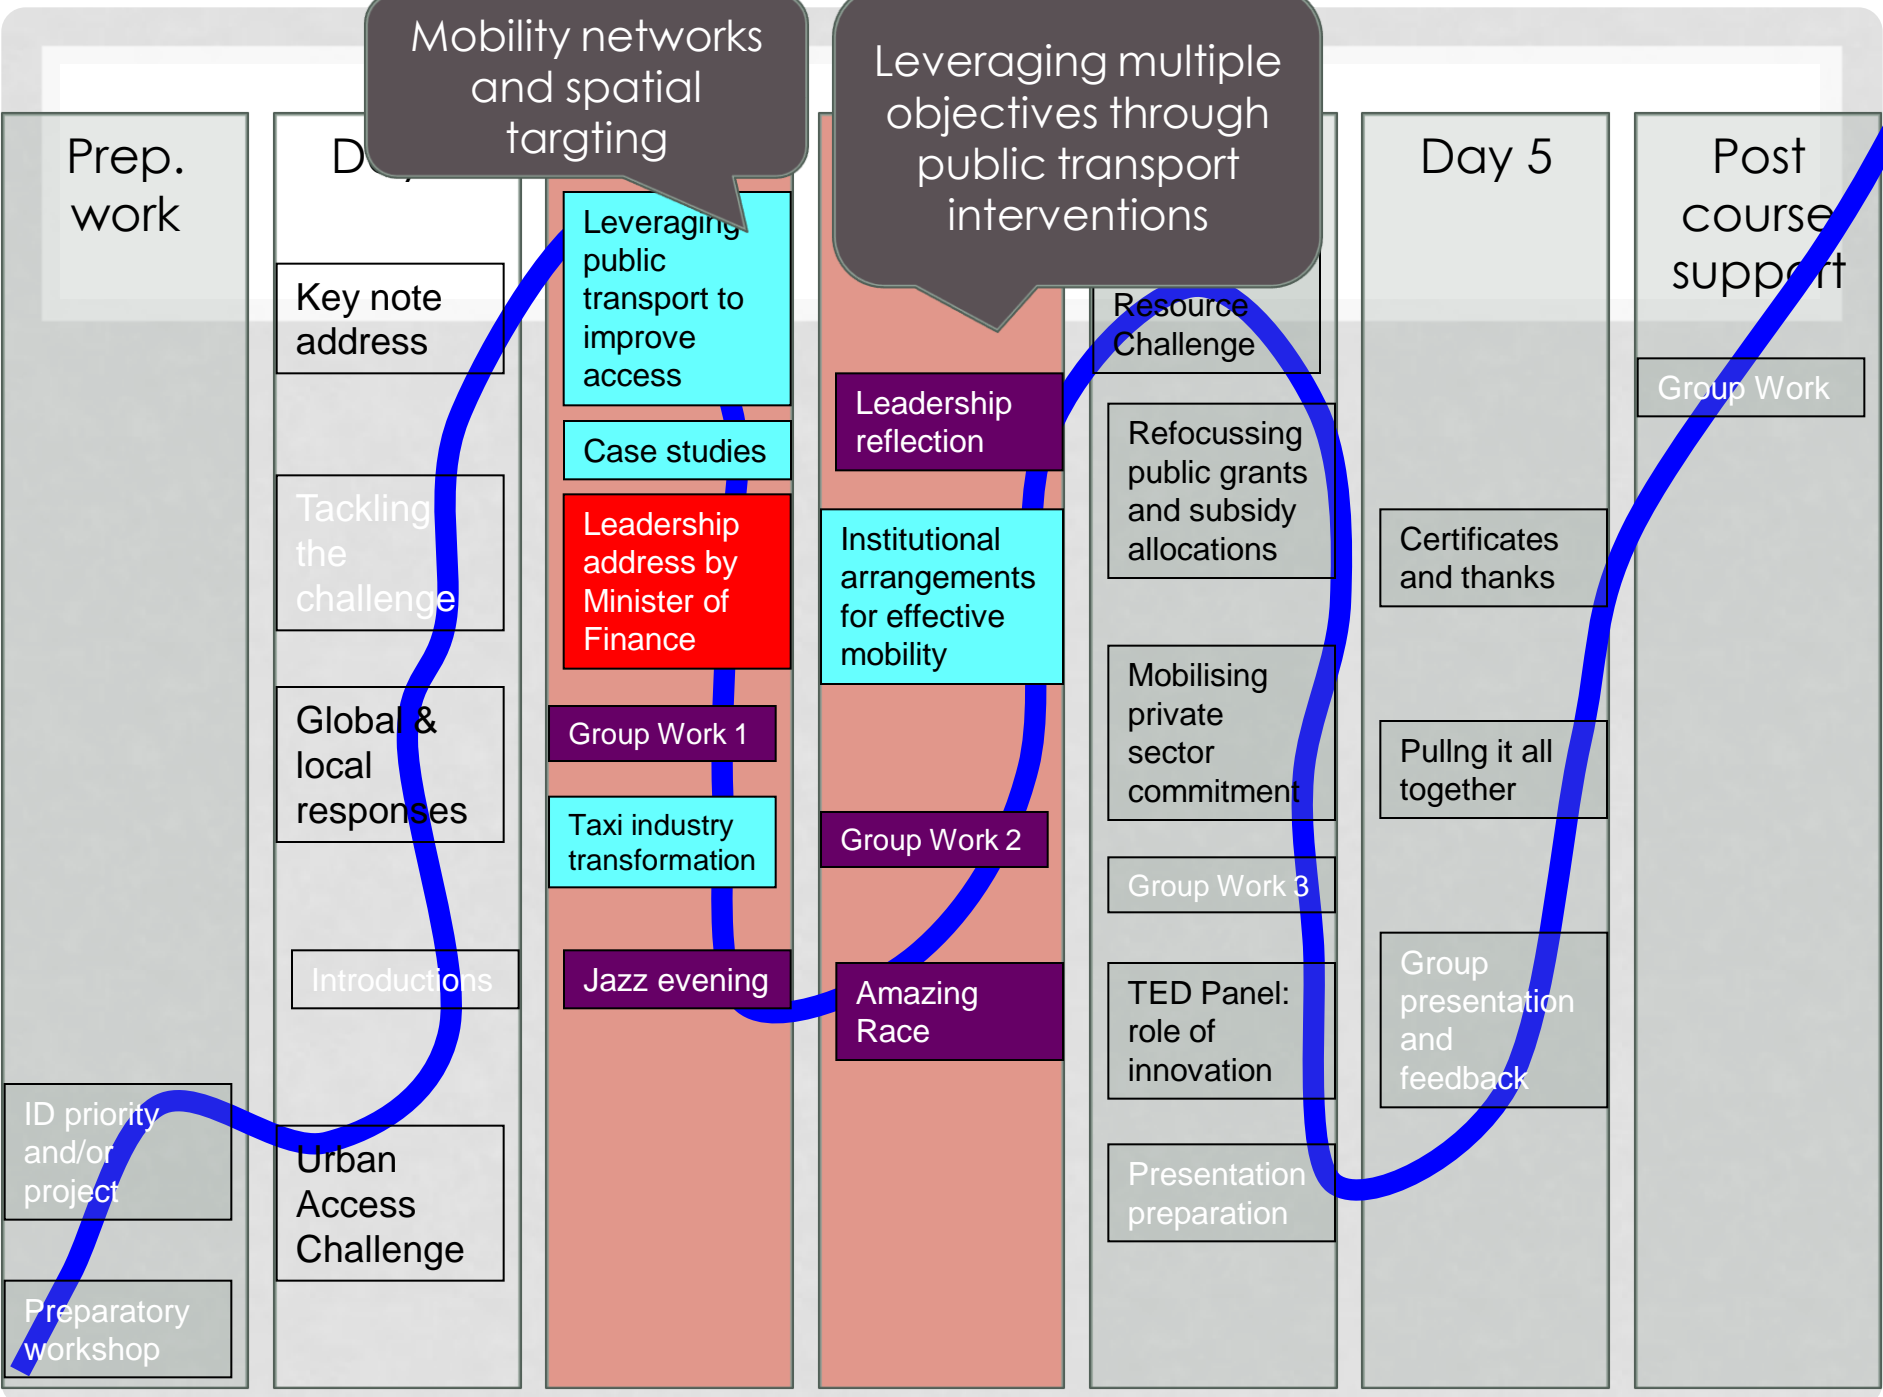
Mobility networks and spatial targting

Leveraging multiple objectives through public transport interventions

Prep. work

ID priority and/or project

Preparatory workshop

D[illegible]

Key note address

Tackling the challenge

Global & local responses

Introductions

Urban Access Challenge

Leveraging public transport to improve access

Case studies

Leadership address by Minister of Finance

Group Work 1

Taxi industry transformation

Jazz evening

Leadership reflection

Institutional arrangements for effective mobility

Group Work 2

Amazing Race

Resource Challenge

Refocussing public grants and subsidy allocations

Mobilising private sector commitment

Group Work 3

TED Panel: role of innovation

Presentation preparation

Day 5

Certificates and thanks

Pullng it all together

Group presentation and feedback

Post course support

Group Work